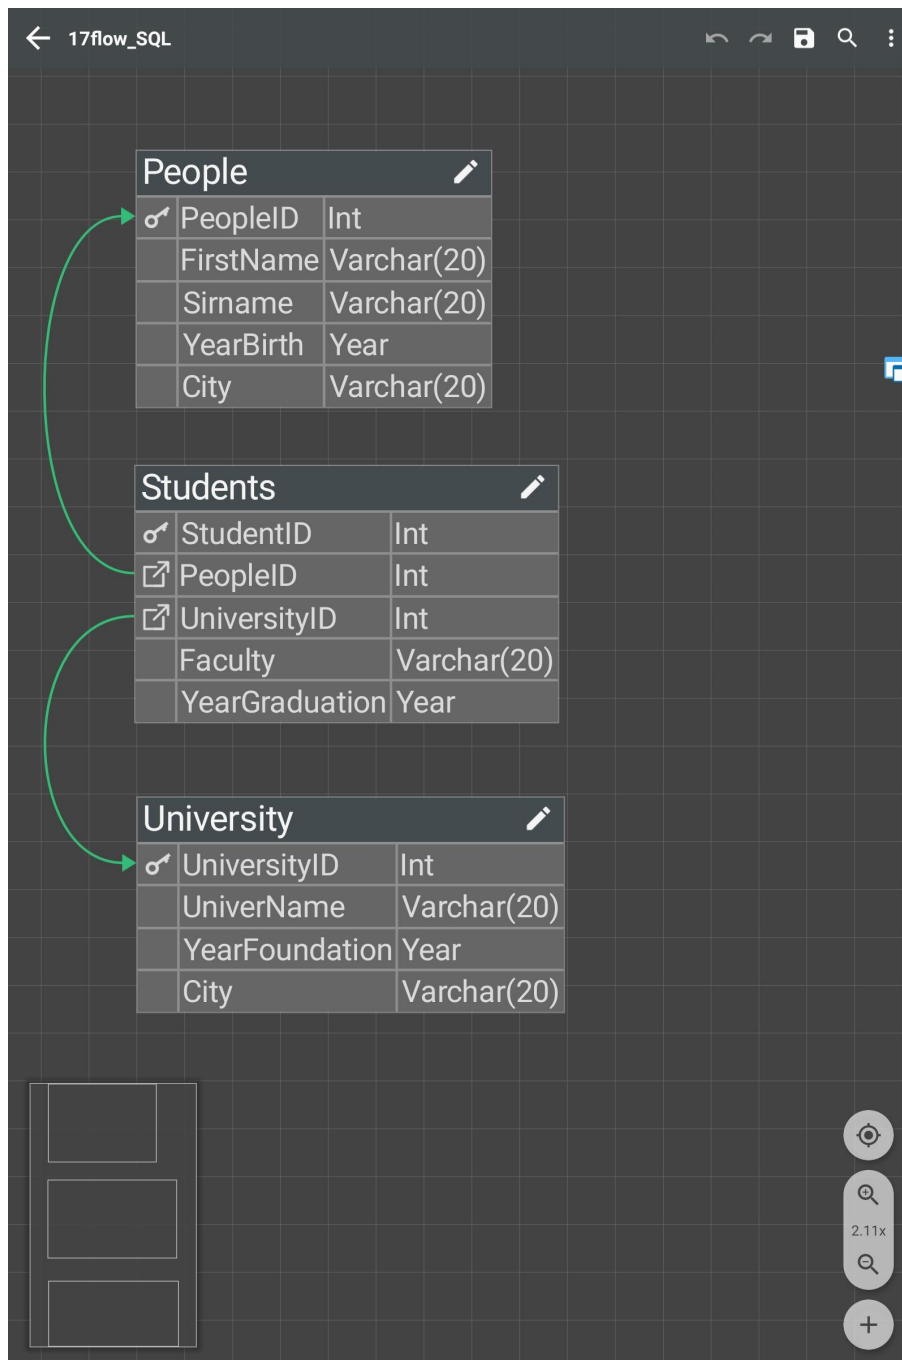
17flow_SQL

People

| PeopleID | Int |
|---|---|
| FirstName | Varchar(20) |
| Sirname | Varchar(20) |
| YearBirth | Year |
| City | Varchar(20) |

Students

| StudentID | Int |
|---|---|
| PeopleID | Int |
| UniversityID | Int |
| Faculty | Varchar(20) |
| YearGraduation | Year |

University

| UniversityID | Int |
|---|---|
| UniverName | Varchar(20) |
| YearFoundation | Year |
| City | Varchar(20) |

2.11x